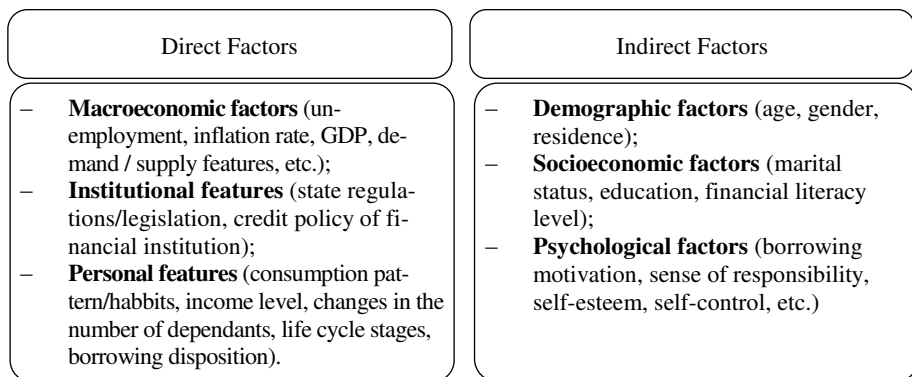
Direct Factors

– **Macroeconomic factors** (unemployment, inflation rate, GDP, demand / supply features, etc.);
– **Institutional features** (state regulations/legislation, credit policy of financial institution);
– **Personal features** (consumption pattern/habbits, income level, changes in the number of dependants, life cycle stages, borrowing disposition).

Indirect Factors

– **Demographic factors** (age, gender, residence);
– **Socioeconomic factors** (marital status, education, financial literacy level);
– **Psychological factors** (borrowing motivation, sense of responsibility, self-esteem, self-control, etc.)